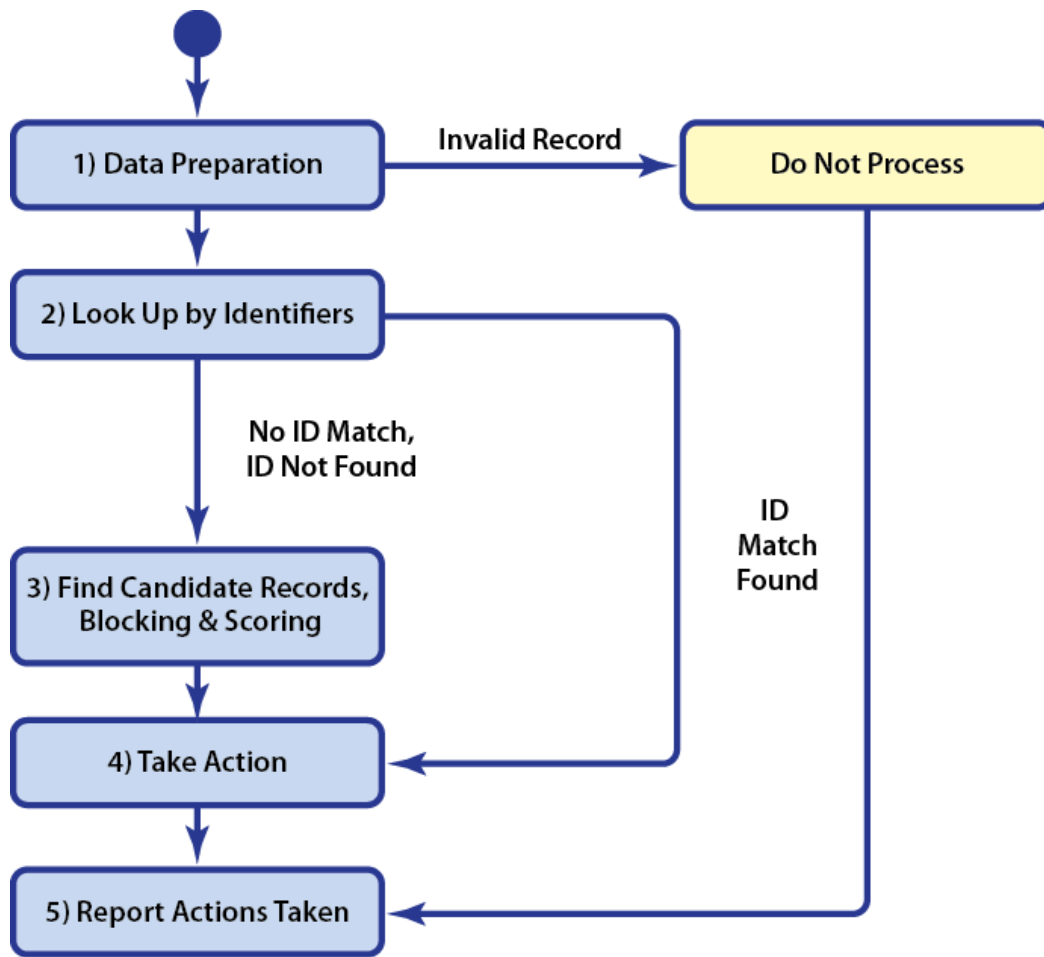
1) Data Preparation

Invalid Record

Do Not Process

2) Look Up by Identifiers

No ID Match, ID Not Found

ID Match Found

3) Find Candidate Records, Blocking & Scoring

4) Take Action

5) Report Actions Taken